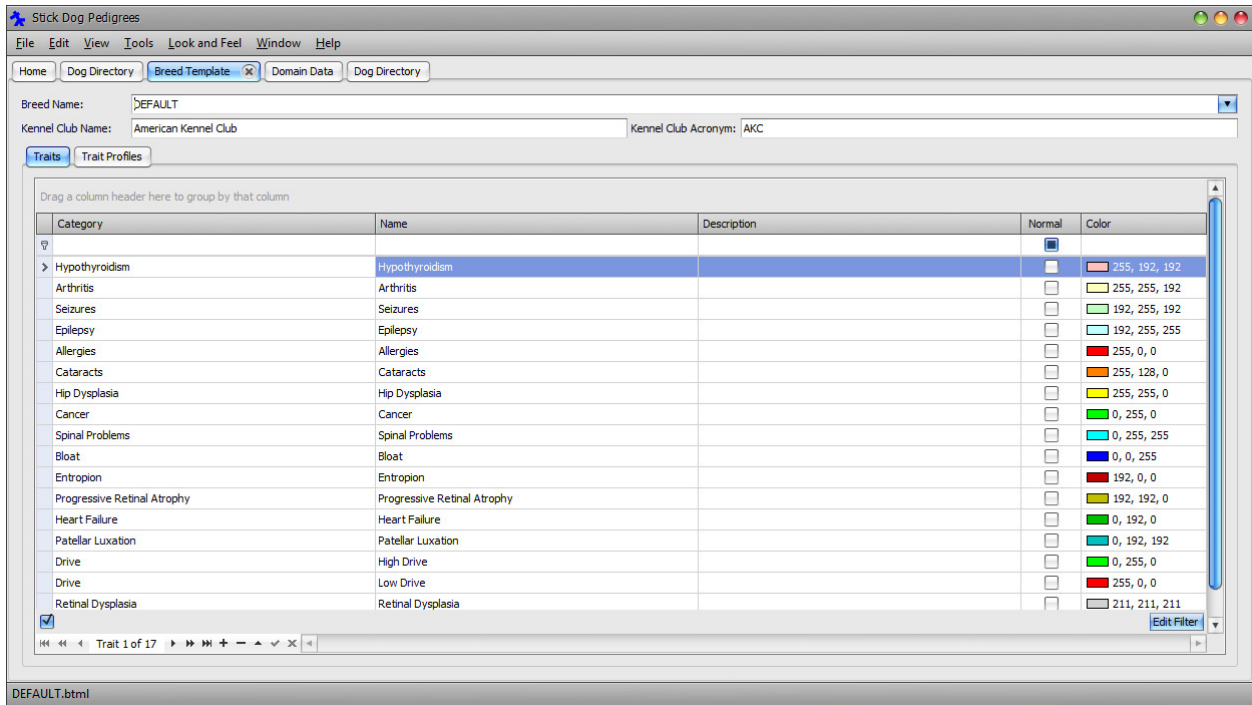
Stick Dog Pedigrees

File Edit View Tools Look and Feel Window Help

Home | Dog Directory | Breed Template | Domain Data | Dog Directory

Breed Name: DEFAULT
Kennel Club Name: American Kennel Club
Kennel Club Acronym: AKC

Traits | Trait Profiles

Drag a column header here to group by that column

| Category | Name | Description | Normal | Color |
|---|---|---|---|---|
| Hypothyroidism | Hypothyroidism | | | 255, 192, 192 |
| Arthritis | Arthritis | | | 255, 255, 192 |
| Seizures | Seizures | | | 192, 255, 192 |
| Epilepsy | Epilepsy | | | 192, 255, 255 |
| Allergies | Allergies | | | 255, 0, 0 |
| Cataracts | Cataracts | | | 255, 128, 0 |
| Hip Dysplasia | Hip Dysplasia | | | 255, 255, 0 |
| Cancer | Cancer | | | 0, 255, 0 |
| Spinal Problems | Spinal Problems | | | 0, 255, 255 |
| Bloat | Bloat | | | 0, 0, 255 |
| Entropion | Entropion | | | 192, 0, 0 |
| Progressive Retinal Atrophy | Progressive Retinal Atrophy | | | 192, 192, 0 |
| Heart Failure | Heart Failure | | | 0, 192, 0 |
| Patellar Luxation | Patellar Luxation | | | 0, 192, 192 |
| Drive | High Drive | | | 0, 255, 0 |
| Drive | Low Drive | | | 255, 0, 0 |
| Retinal Dysplasia | Retinal Dysplasia | | | 211, 211, 211 |

Edit Filter

Trait 1 of 17

DEFAULT.btml